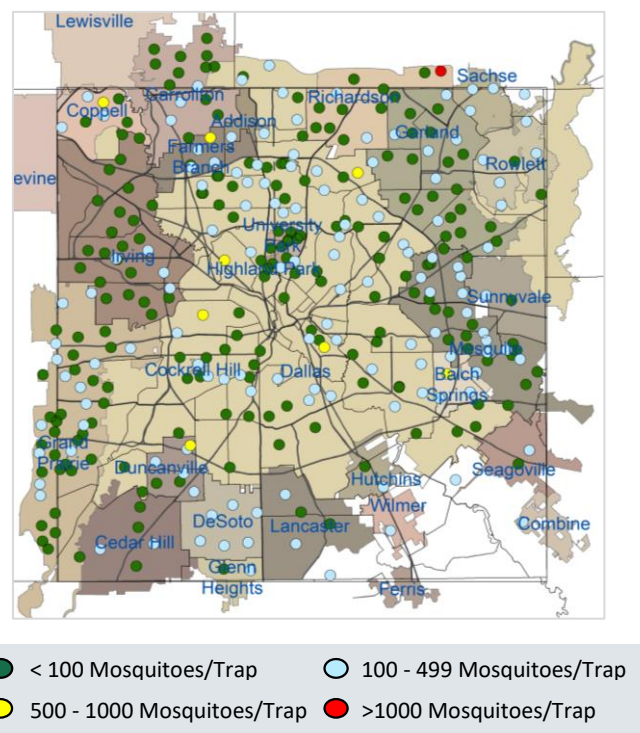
Lewisville
Sachse
Coppell
Carrollton
Richardson
Addison
Garland
Farmers Branch
Rowlett
evine
University Park
Irving
Highland Park
Sunnyvale
Mesquite
Cockrell Hill
Dallas
Balch Springs
Grand Prairie
Duncanville
Seagoville
Hutchins
Wilmer
DeSoto
Lancaster
Combine
Cedar Hill
Glenn Heights
Ferris

< 100 Mosquitoes/Trap
100 - 499 Mosquitoes/Trap
500 - 1000 Mosquitoes/Trap
>1000 Mosquitoes/Trap